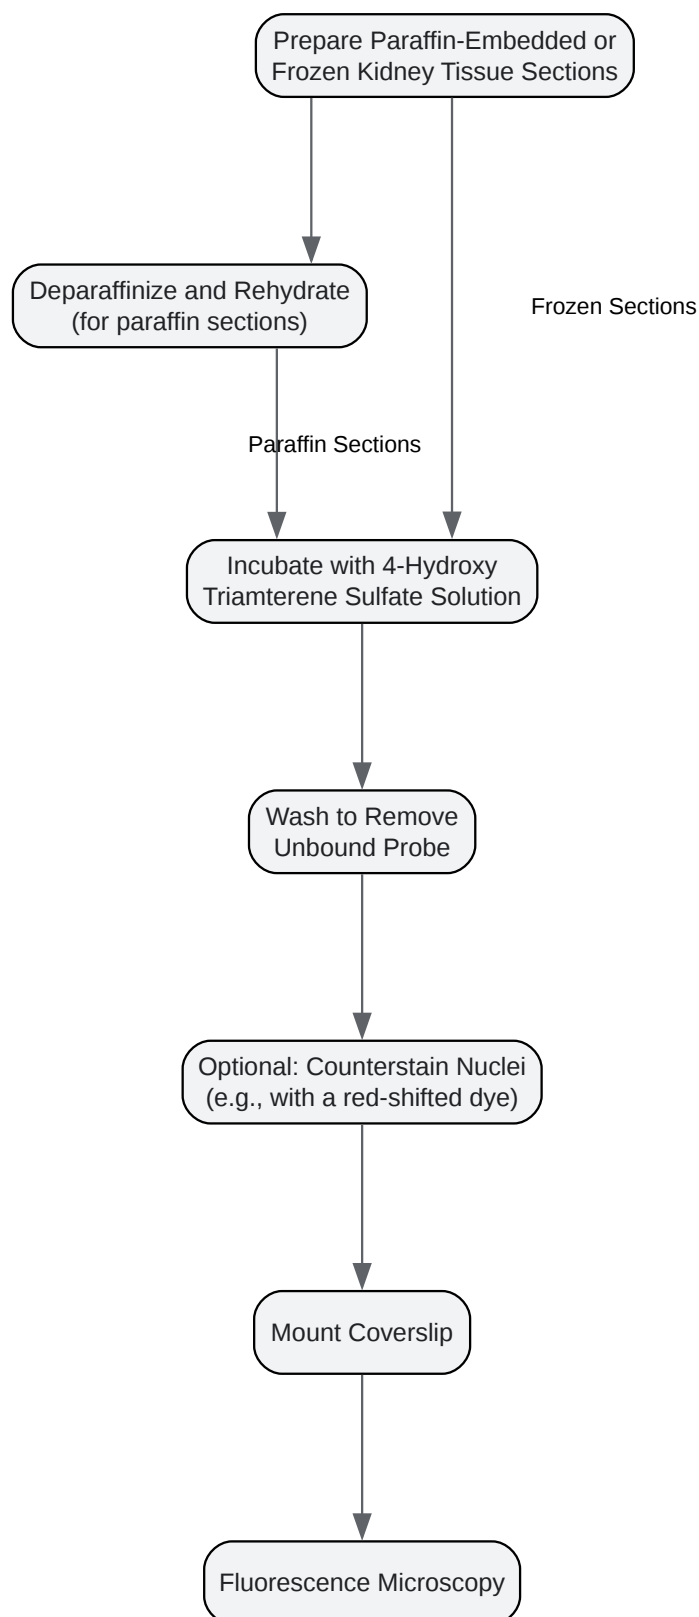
Prepare Paraffin-Embedded or Frozen Kidney Tissue Sections

Deparaffinize and Rehydrate (for paraffin sections)

Frozen Sections

Paraffin Sections

Incubate with 4-Hydroxy Triamterene Sulfate Solution

Wash to Remove Unbound Probe

Optional: Counterstain Nuclei (e.g., with a red-shifted dye)

Mount Coverslip

Fluorescence Microscopy